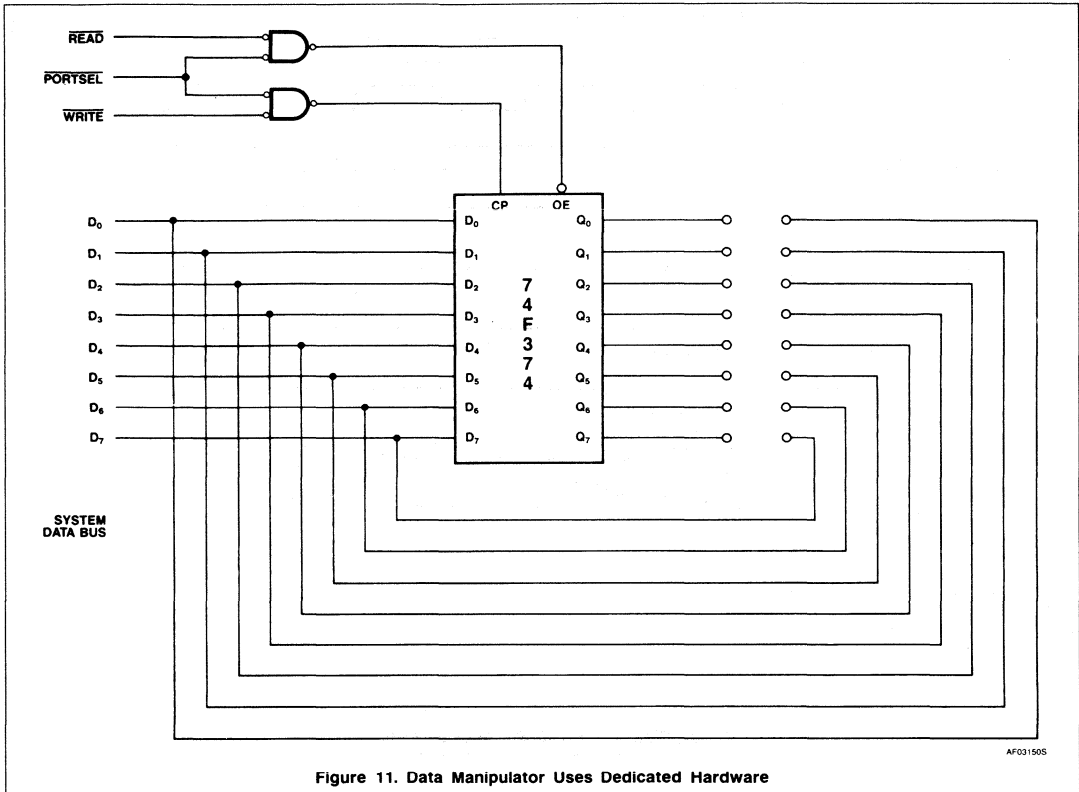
$\overline{READ}$
$\overline{PORTSEL}$
$\overline{WRITE}$

CP
OE

$D_0$
$D_1$
$D_2$
$D_3$
$D_4$
$D_5$
$D_6$
$D_7$

$D_0$
$D_1$
$D_2$
$D_3$
$D_4$
$D_5$
$D_6$
$D_7$

74F374

$Q_0$
$Q_1$
$Q_2$
$Q_3$
$Q_4$
$Q_5$
$Q_6$
$Q_7$

SYSTEM DATA BUS

AF03150S

Figure 11. Data Manipulator Uses Dedicated Hardware